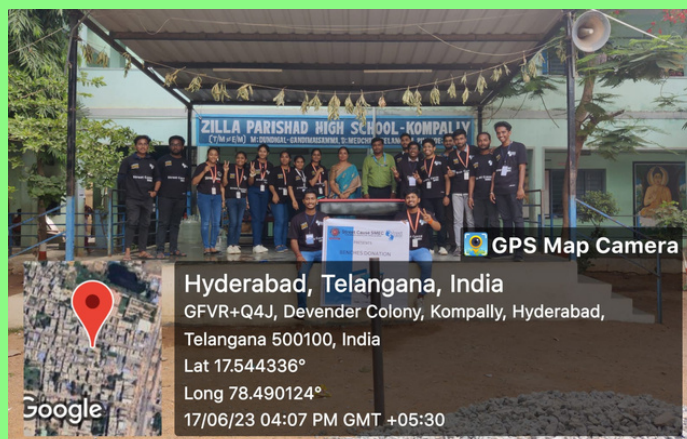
ZILLA PARISHAD HIGH SCHOOL-KOMPALLY

T/M & E/M M: DUNDIGAL-GANDIMAISAMMA, D: MEDCHAL

GPS Map Camera

Hyderabad, Telangana, India

GFVR+Q4J, Devender Colony, Kompally, Hyderabad, Telangana 500100, India

Lat 17.544336°

Long 78.490124°

17/06/23 04:07 PM GMT +05:30

Google